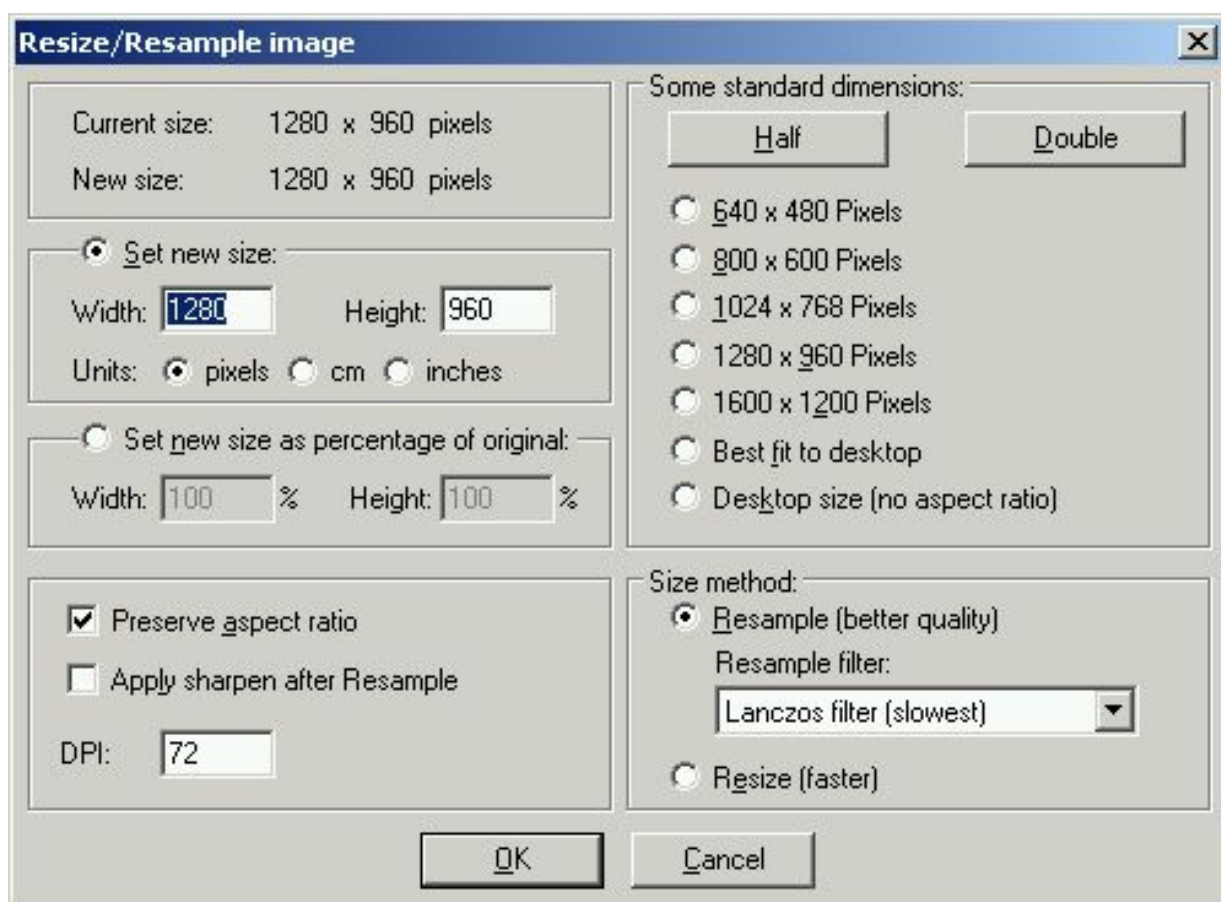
Resize/Resample image

×

Current size: 1280 x 960 pixels

New size: 1280 x 960 pixels

Set new size:

Width: 1280 Height: 960

Units: pixels cm inches

Set new size as percentage of original:

Width: 100 % Height: 100 %

Preserve aspect ratio

Apply sharpen after Resample

DPI: 72

Some standard dimensions:

Half

Double

640 x 480 Pixels

800 x 600 Pixels

1024 x 768 Pixels

1280 x 960 Pixels

1600 x 1200 Pixels

Best fit to desktop

Desktop size (no aspect ratio)

Size method:

Resample (better quality)

Resample filter:

Lanczos filter (slowest)

Resize (faster)

OK

Cancel